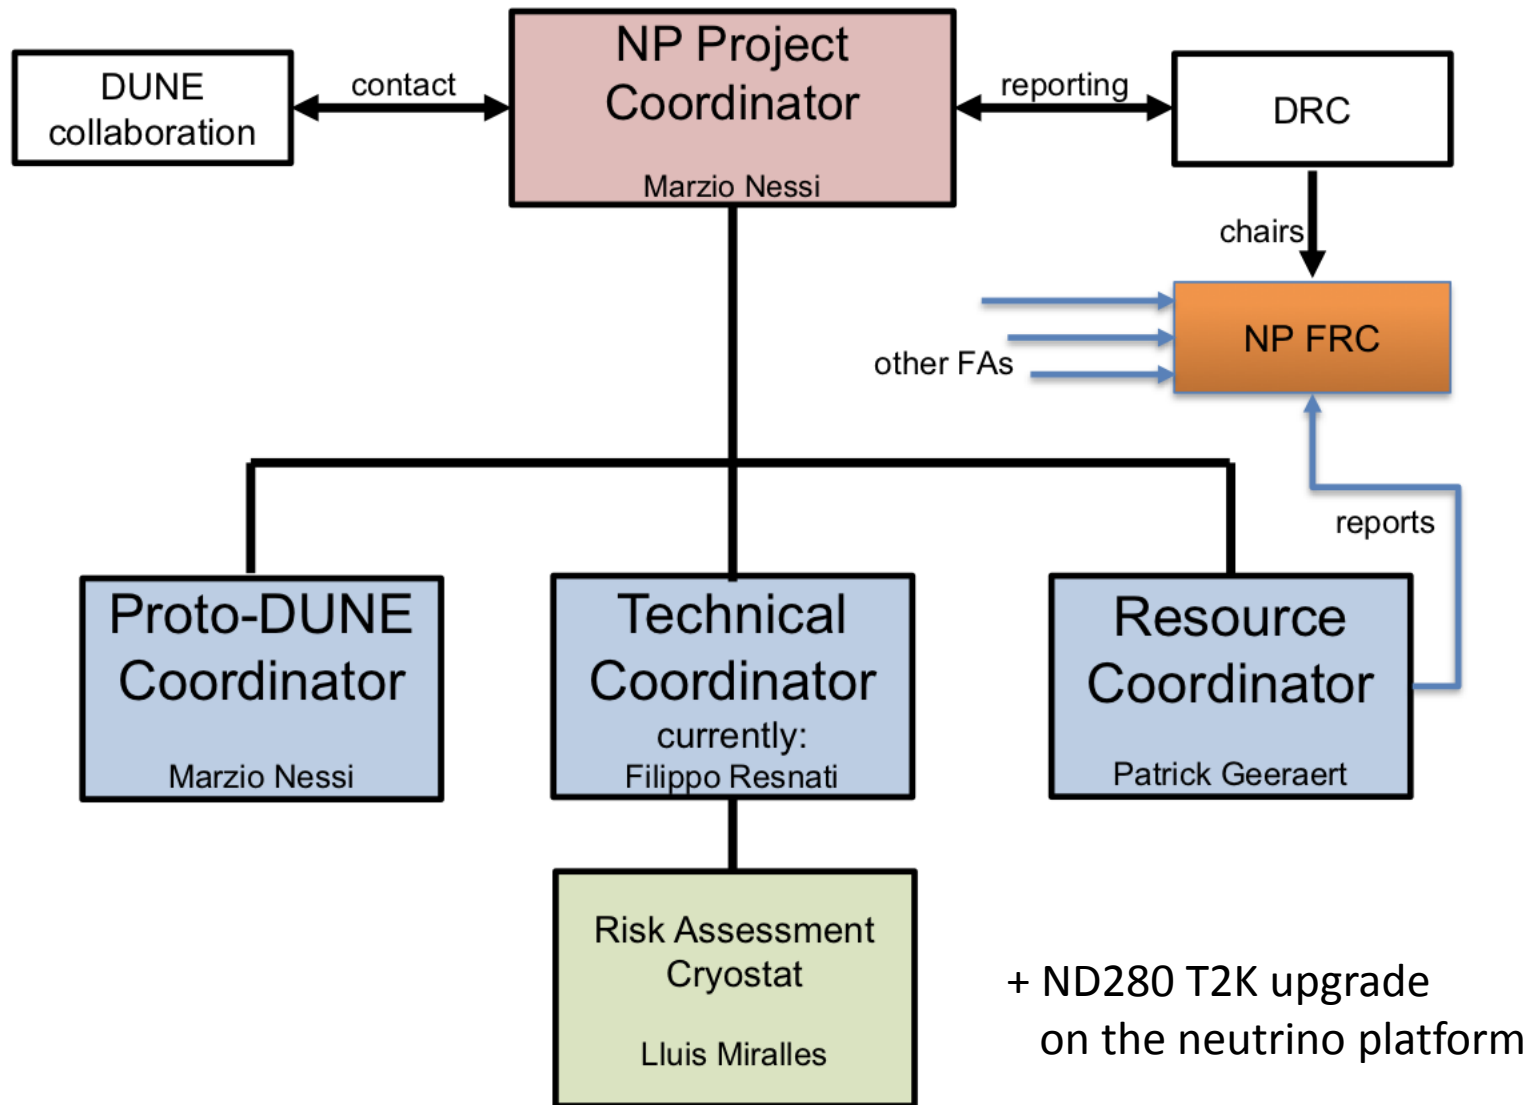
DUNE collaboration

contact

NP Project Coordinator

Marzio Nessi

reporting

DRC

chairs

NP FRC

other FAs

reports

Proto-DUNE Coordinator

Marzio Nessi

Technical Coordinator

currently:
Filippo Resnati

Resource Coordinator

Patrick Geeraert

Risk Assessment Cryostat

Lluis Miralles

+ ND280 T2K upgrade on the neutrino platform